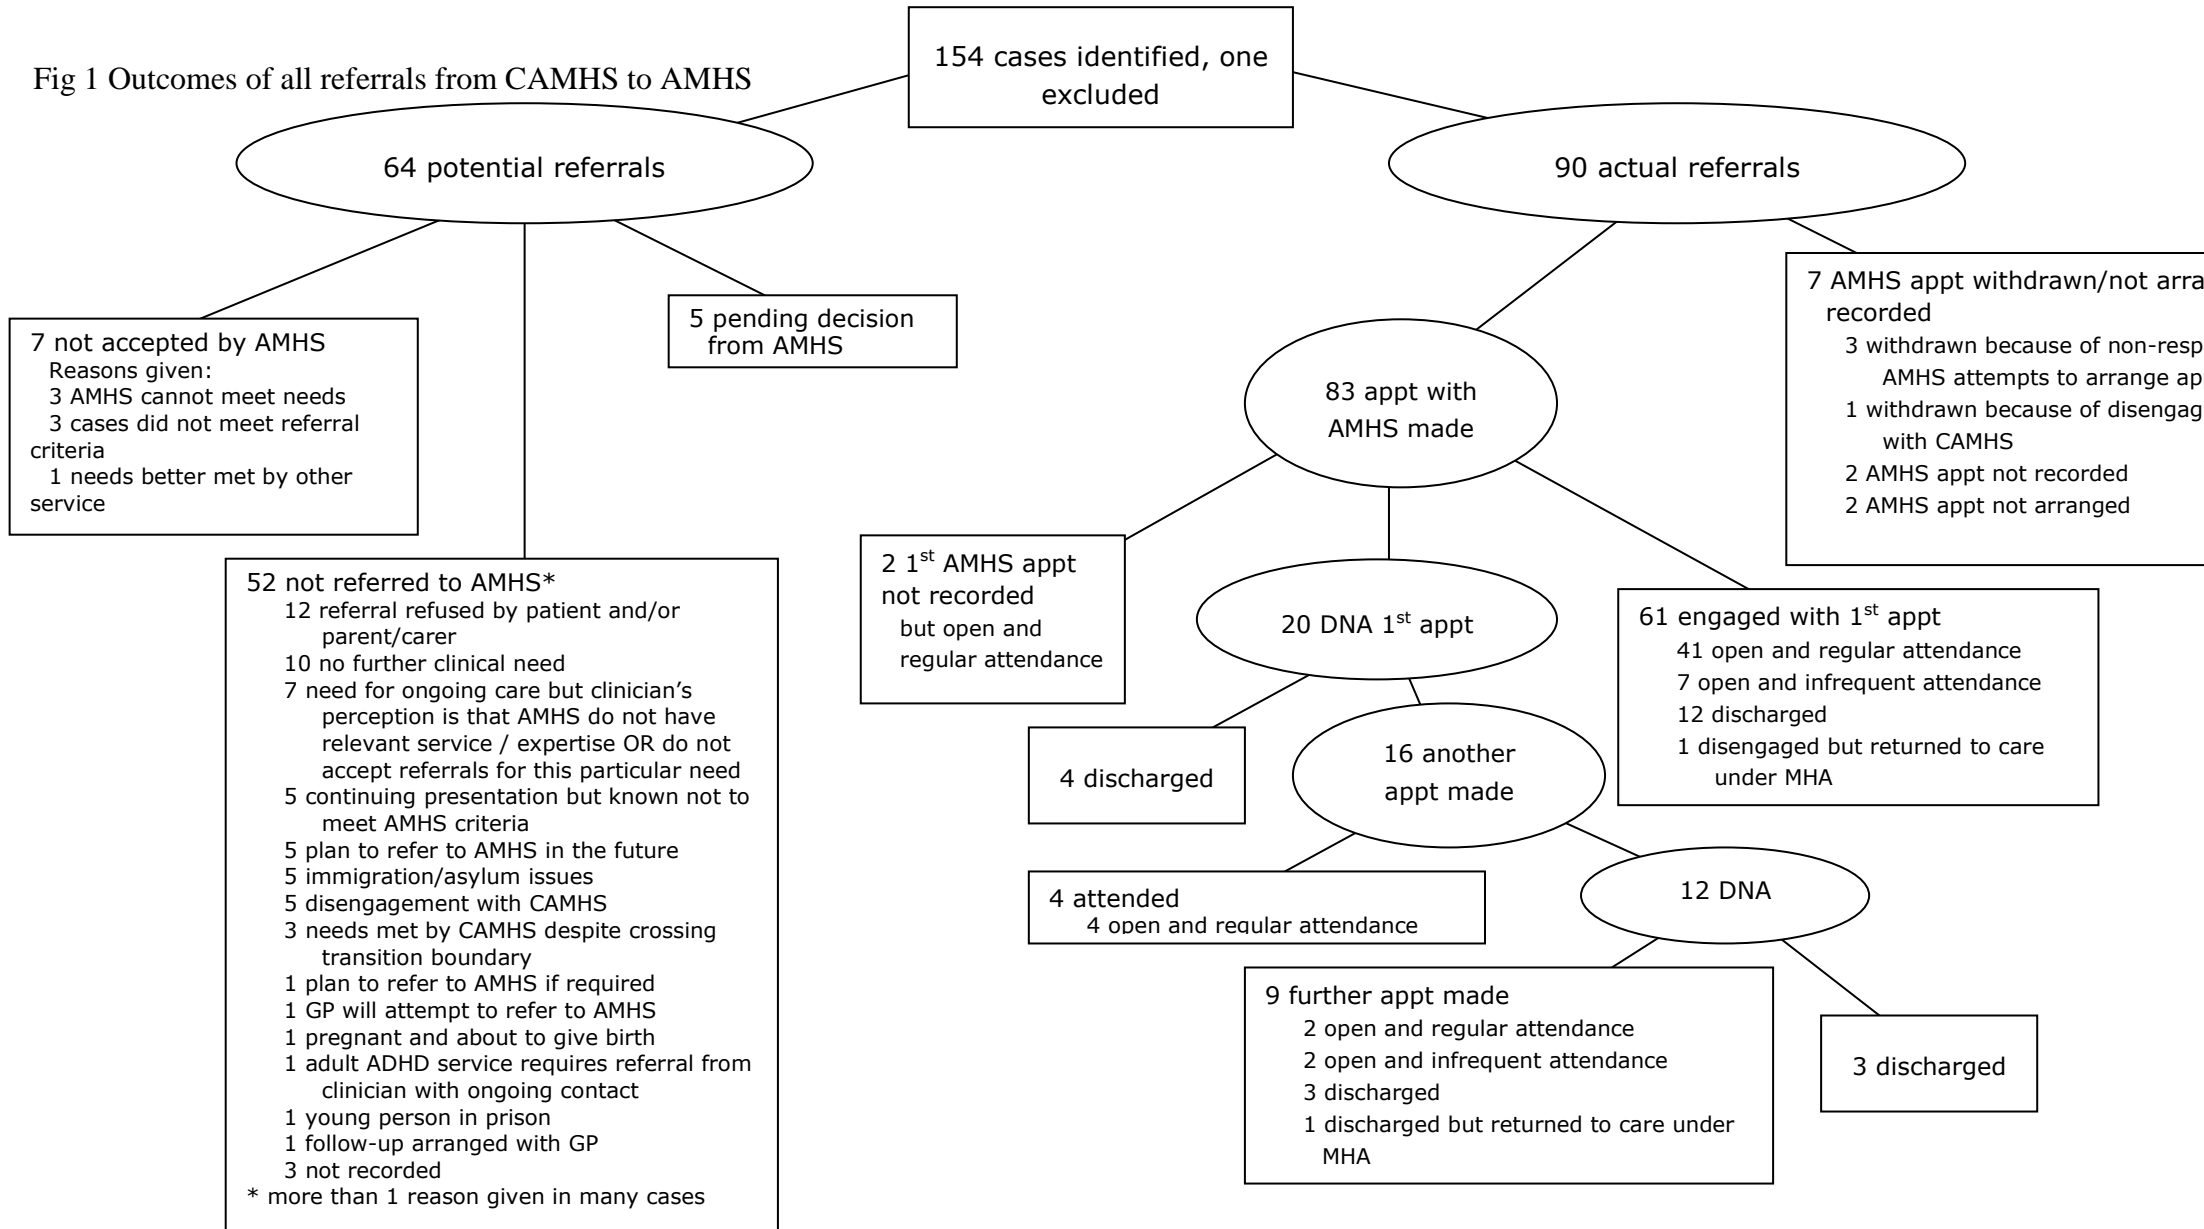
Fig 1 Outcomes of all referrals from CAMHS to AMHS

154 cases identified, one excluded

64 potential referrals

90 actual referrals

7 not accepted by AMHS
Reasons given:
3 AMHS cannot meet needs
3 cases did not meet referral criteria
1 needs better met by other service

5 pending decision from AMHS

52 not referred to AMHS*
12 referral refused by patient and/or parent/carer
10 no further clinical need
7 need for ongoing care but clinician's perception is that AMHS do not have relevant service / expertise OR do not accept referrals for this particular need
5 continuing presentation but known not to meet AMHS criteria
5 plan to refer to AMHS in the future
5 immigration/asylum issues
5 disengagement with CAMHS
3 needs met by CAMHS despite crossing transition boundary
1 plan to refer to AMHS if required
1 GP will attempt to refer to AMHS
1 pregnant and about to give birth
1 adult ADHD service requires referral from clinician with ongoing contact
1 young person in prison
1 follow-up arranged with GP
3 not recorded
* more than 1 reason given in many cases

7 AMHS appt withdrawn/not arra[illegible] recorded
3 withdrawn because of non-resp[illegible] AMHS attempts to arrange ap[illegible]
1 withdrawn because of disengag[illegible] with CAMHS
2 AMHS appt not recorded
2 AMHS appt not arranged

83 appt with AMHS made

2 1$^{st}$ AMHS appt not recorded
but open and regular attendance

20 DNA 1$^{st}$ appt

61 engaged with 1$^{st}$ appt
41 open and regular attendance
7 open and infrequent attendance
12 discharged
1 disengaged but returned to care under MHA

4 discharged

16 another appt made

4 attended
4 open and regular attendance

12 DNA

9 further appt made
2 open and regular attendance
2 open and infrequent attendance
3 discharged
1 discharged but returned to care under MHA

3 discharged